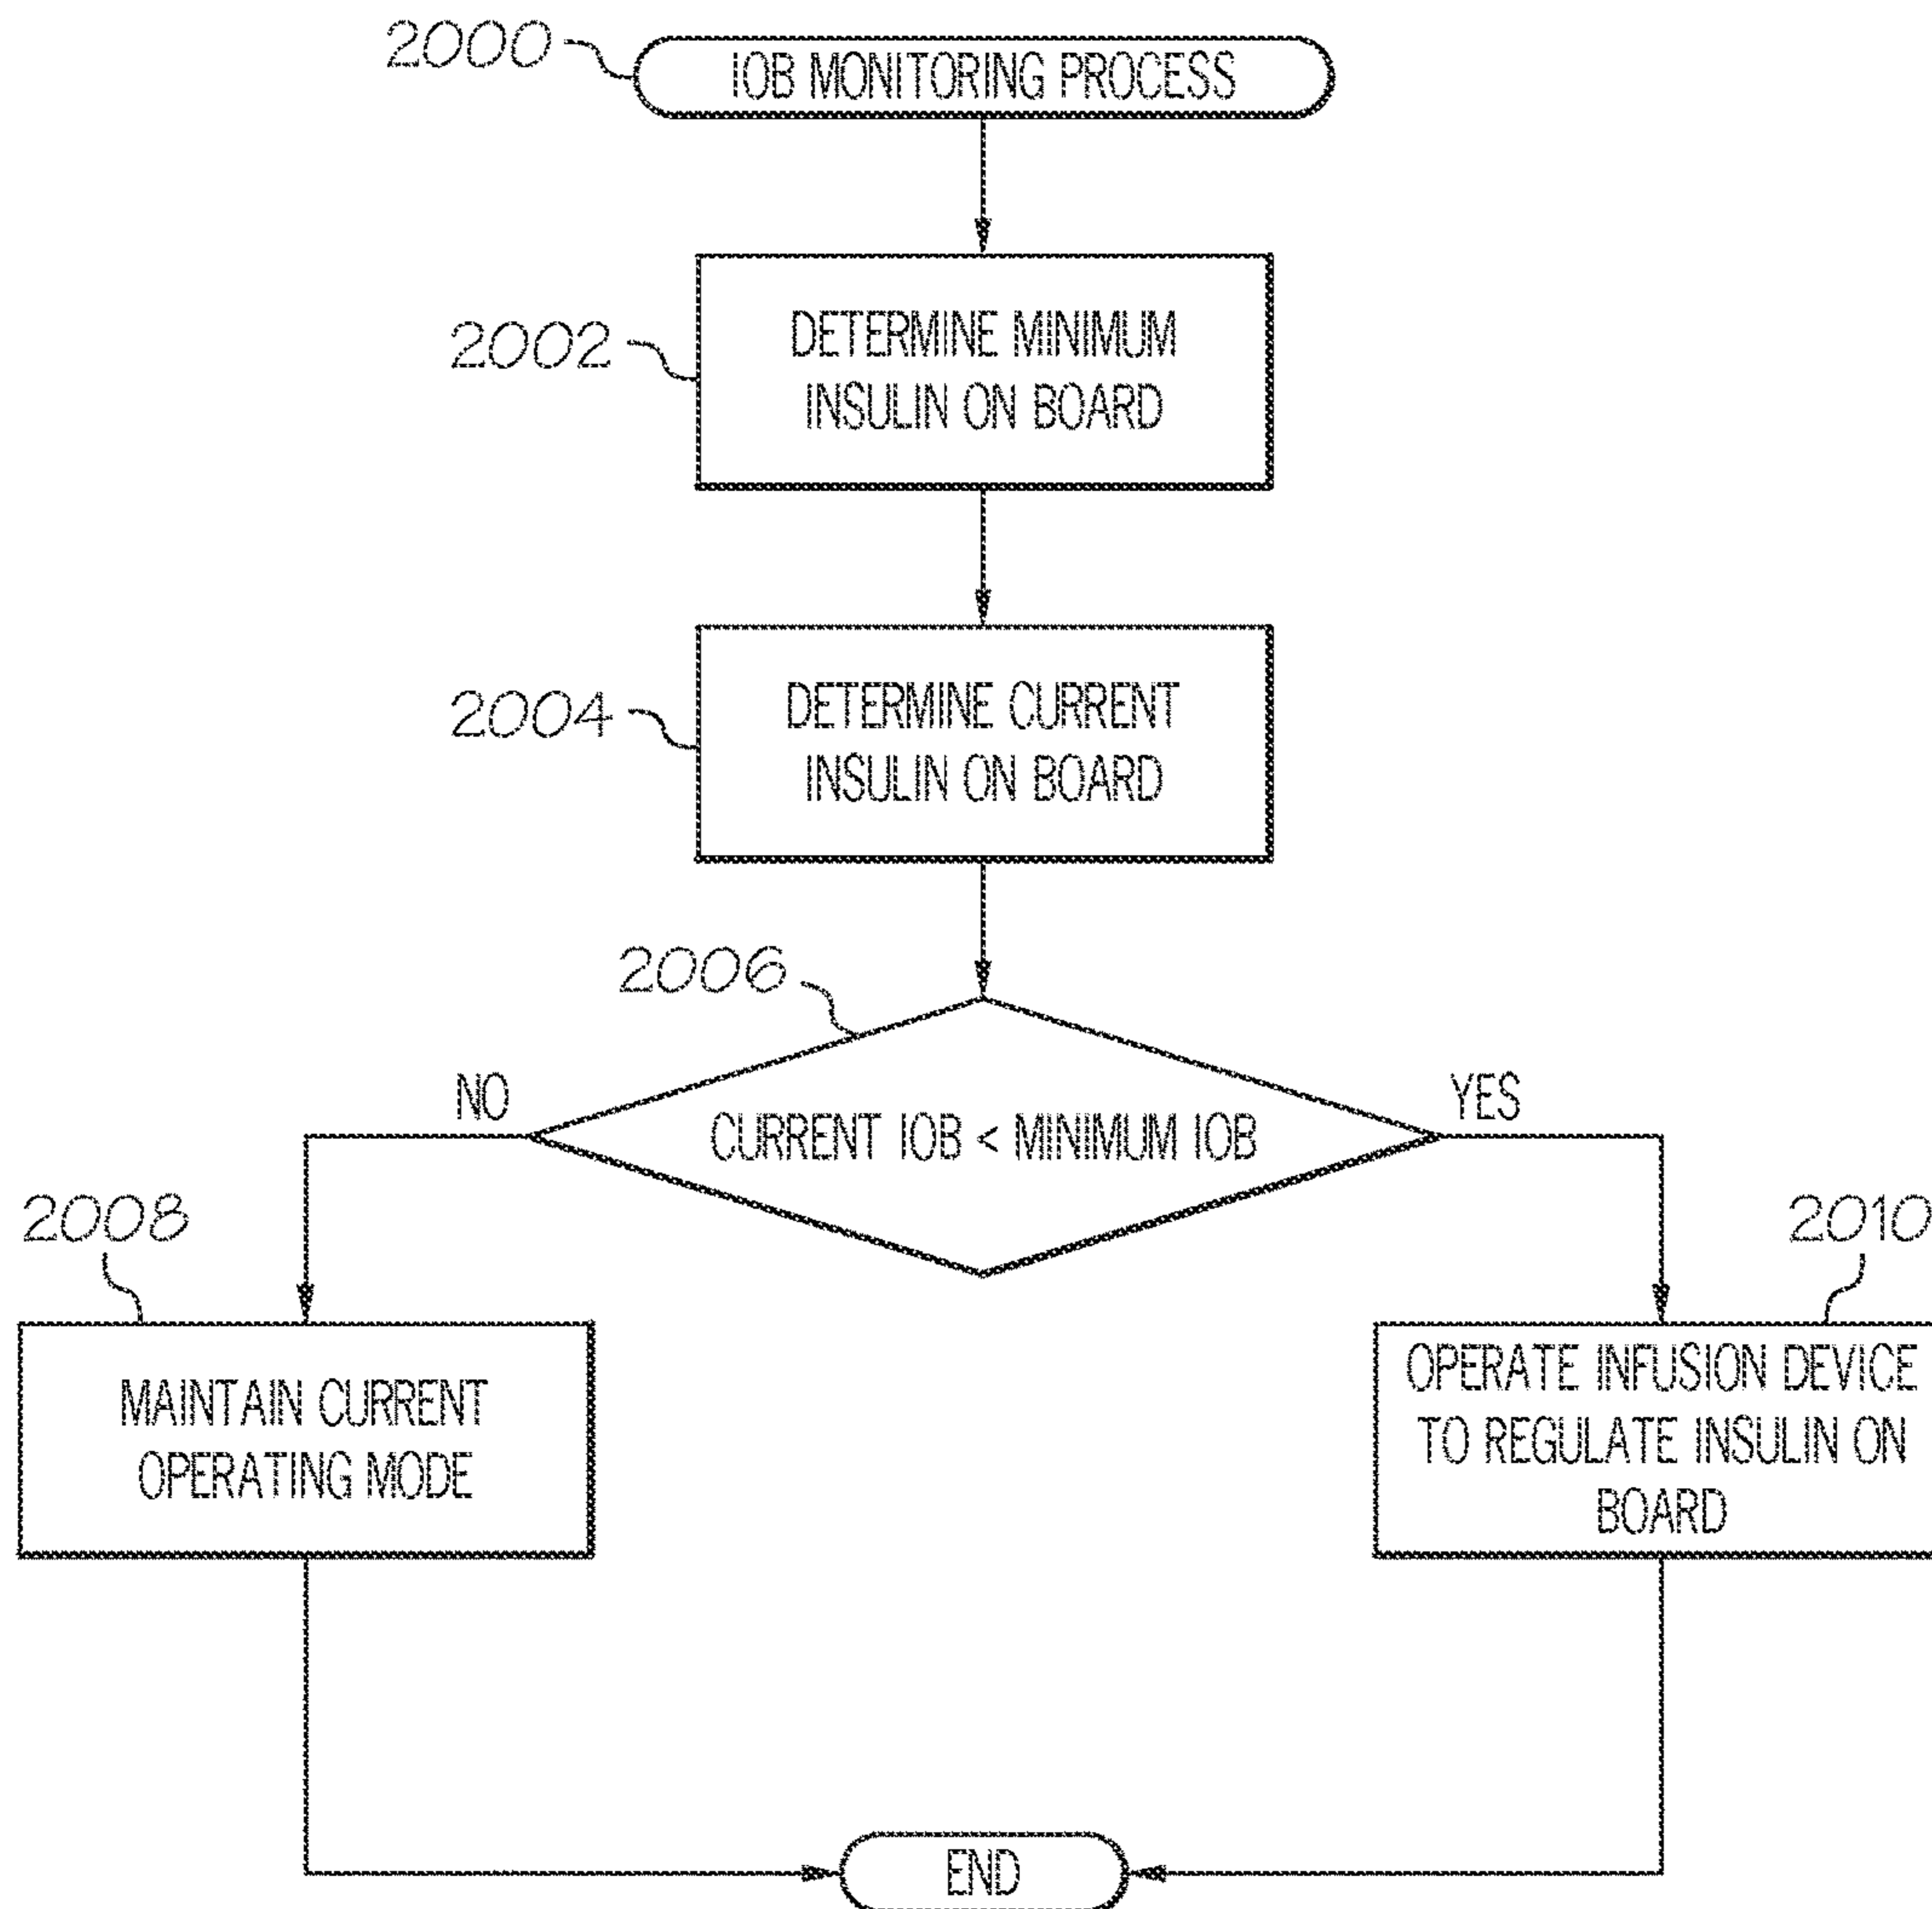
2000
IOB MONITORING PROCESS

2002
DETERMINE MINIMUM INSULIN ON BOARD

2004
DETERMINE CURRENT INSULIN ON BOARD

2006
CURRENT IOB < MINIMUM IOB

NO

YES

2008
MAINTAIN CURRENT OPERATING MODE

2010
OPERATE INFUSION DEVICE TO REGULATE INSULIN ON BOARD

END